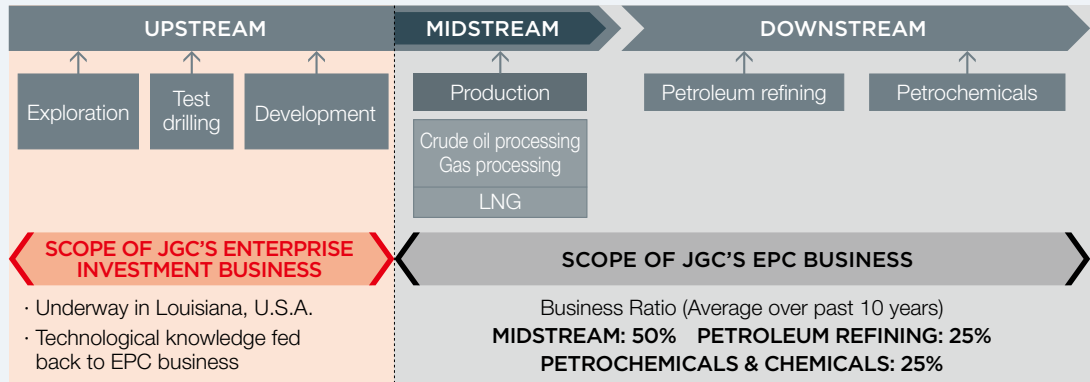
UPSTREAM

MIDSTREAM

DOWNSTREAM

Exploration

Test drilling

Development

Production

Crude oil processing
Gas processing

LNG

Petroleum refining

Petrochemicals

SCOPE OF JGC'S ENTERPRISE INVESTMENT BUSINESS

SCOPE OF JGC'S EPC BUSINESS

· Underway in Louisiana, U.S.A.

· Technological knowledge fed back to EPC business

Business Ratio (Average over past 10 years)
MIDSTREAM: 50% PETROLEUM REFINING: 25%
PETROCHEMICALS & CHEMICALS: 25%